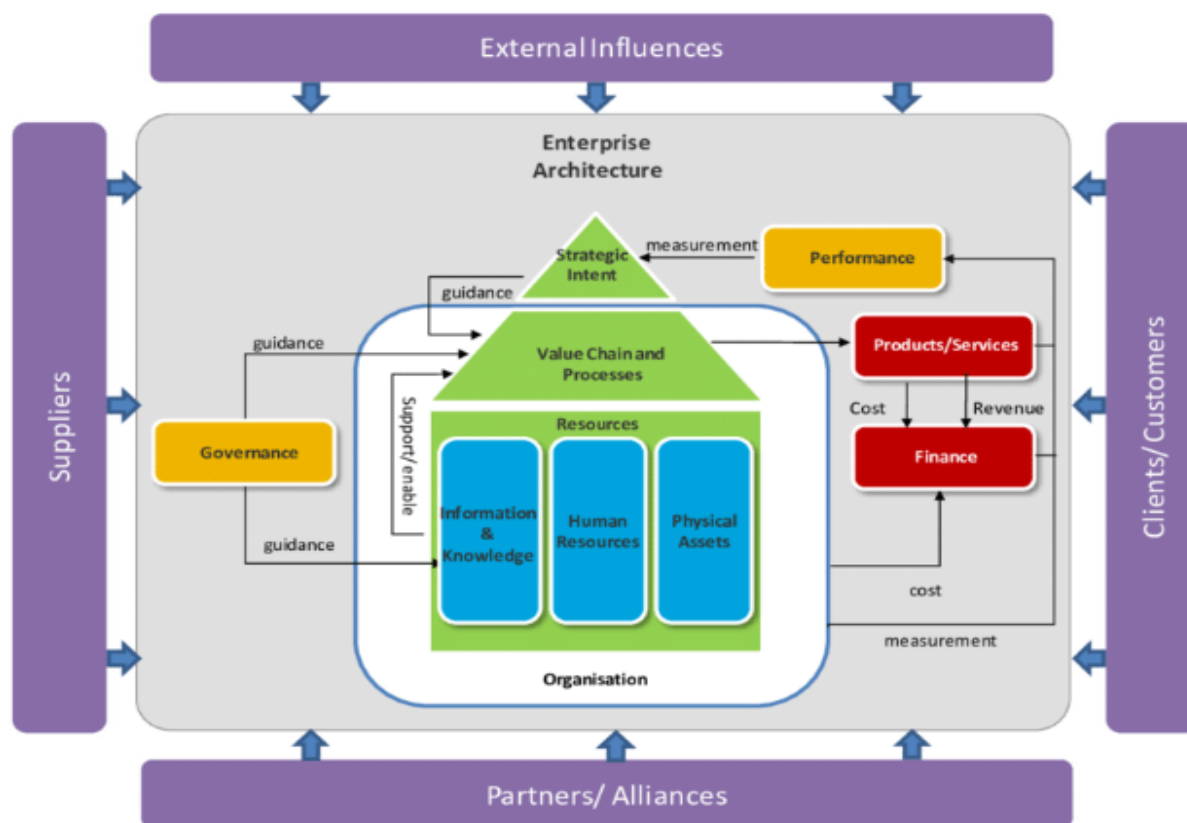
External Influences

Suppliers

Clients/ Customers

Enterprise Architecture

Strategic Intent

measurement

Performance

guidance

guidance

Value Chain and Processes

Products/Services

Support/enable

Resources

Cost

Revenue

Governance

Finance

Information & Knowledge

Human Resources

Physical Assets

guidance

cost

measurement

Organisation

Partners/ Alliances